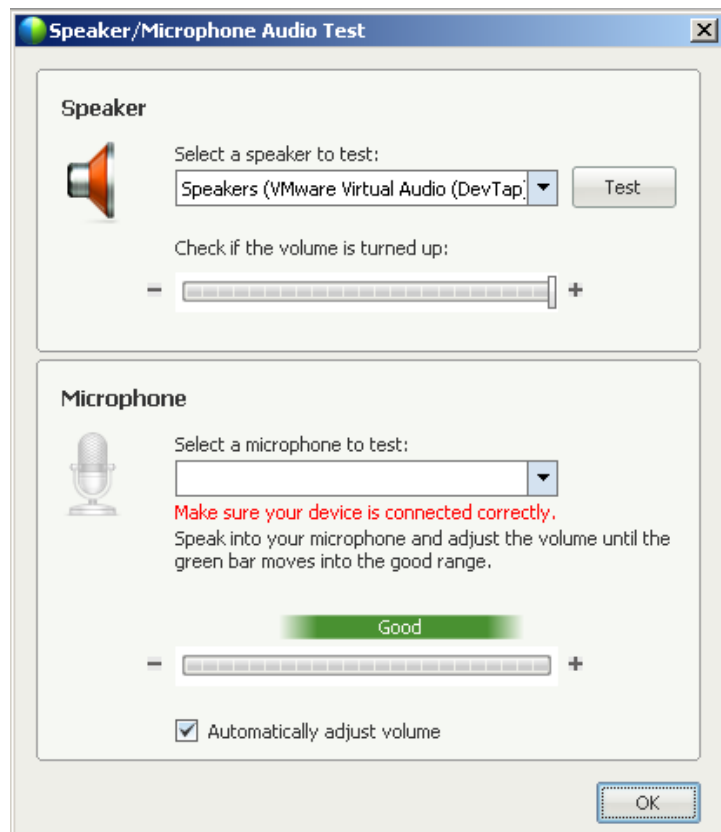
Speaker/Microphone Audio Test

Speaker

Select a speaker to test:

Speakers (VMware Virtual Audio (DevTap)

Test

Check if the volume is turned up:

−

+

Microphone

Select a microphone to test:

Make sure your device is connected correctly.

Speak into your microphone and adjust the volume until the green bar moves into the good range.

Good

−

+

Automatically adjust volume

OK